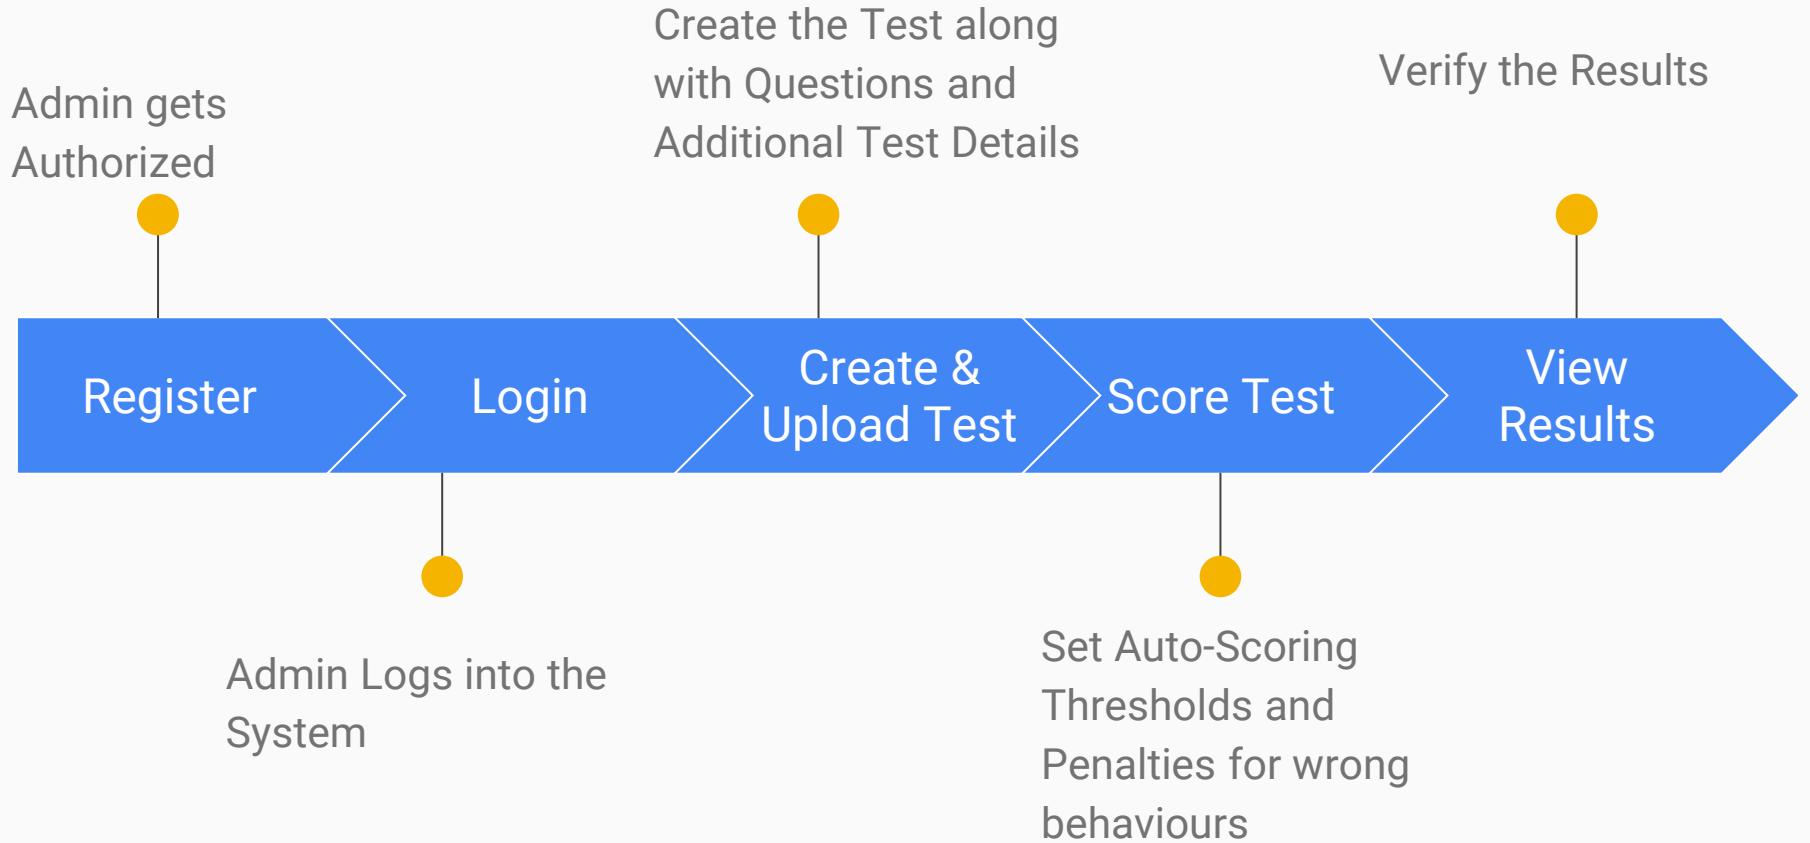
Admin gets Authorized

Create the Test along with Questions and Additional Test Details

Verify the Results

Register

Login

Create & Upload Test

Score Test

View Results

Admin Logs into the System

Set Auto-Scoring Thresholds and Penalties for wrong behaviours